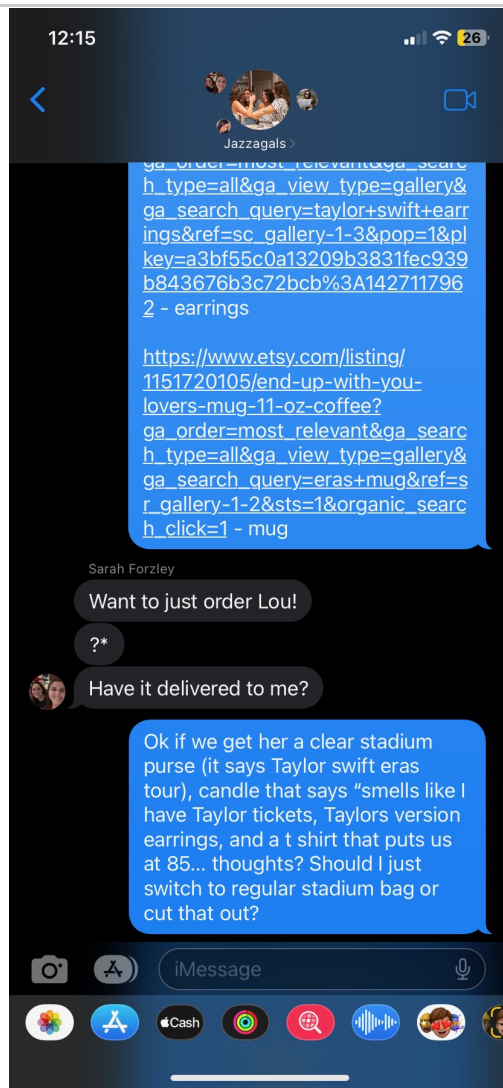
12:15

26

Jazzagals >

ga_order=most_relevant&ga_search_type=all&ga_view_type=gallery&ga_search_query=taylor+swift+earrings&ref=sc_gallery-1-3&pop=1&plkey=a3bf55c0a13209b3831fec939b843676b3c72bcb%3A1427117962 - earrings

https://www.etsy.com/listing/1151720105/end-up-with-you-lovers-mug-11-oz-coffee?ga_order=most_relevant&ga_search_type=all&ga_view_type=gallery&ga_search_query=eras+mug&ref=sr_gallery-1-2&sts=1&organic_search_click=1 - mug

Sarah Forzley

Want to just order Lou!

?*

Have it delivered to me?

Ok if we get her a clear stadium purse (it says Taylor swift eras tour), candle that says "smells like I have Taylor tickets, Taylors version earrings, and a t shirt that puts us at 85... thoughts? Should I just switch to regular stadium bag or cut that out?

iMessage

Cash